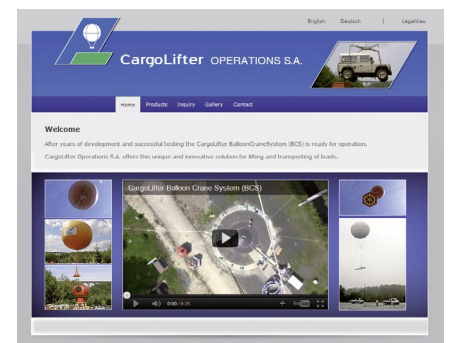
English Deutsch | Legalities

CargoLifter OPERATIONS S.A.

Home Products Inquiry Gallery Contact

Welcome

After years of development and successful testing the CargoLifter BalloonCraneSystem (BCS) is ready for operation.

CargoLifter Operations S.A. offers this unique and innovative solution for lifting and transporting of loads.

CargoLifter Balloon Crane System (BCS)

0:00 / 9:25